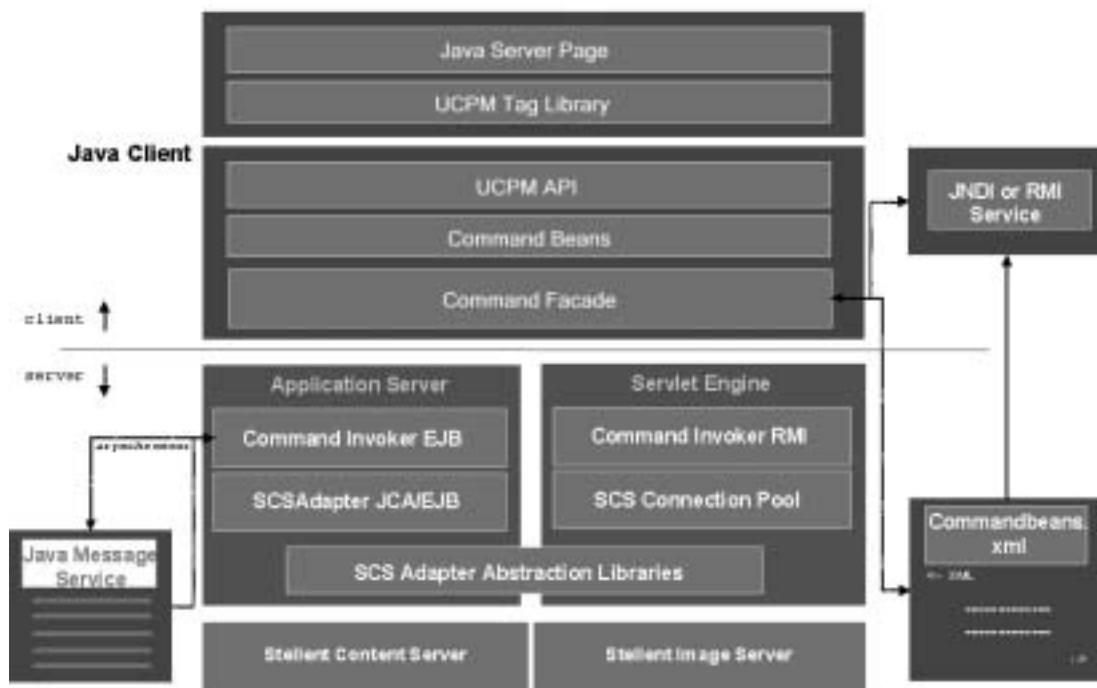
Java Server Page

UCPM Tag Library

Java Client

UCPM API

Command Beans

Command Facade

JNDI or RMI Service

client

server

Application Server

Command Invoker EJB

SCSAdapter JCA/EJB

Servlet Engine

Command Invoker RMI

SCS Connection Pool

asynchronous

Java Message Service

SCS Adapter Abstraction Libraries

Commandbeans.xml

<- XML

Stellent Content Server

Stellent Image Server